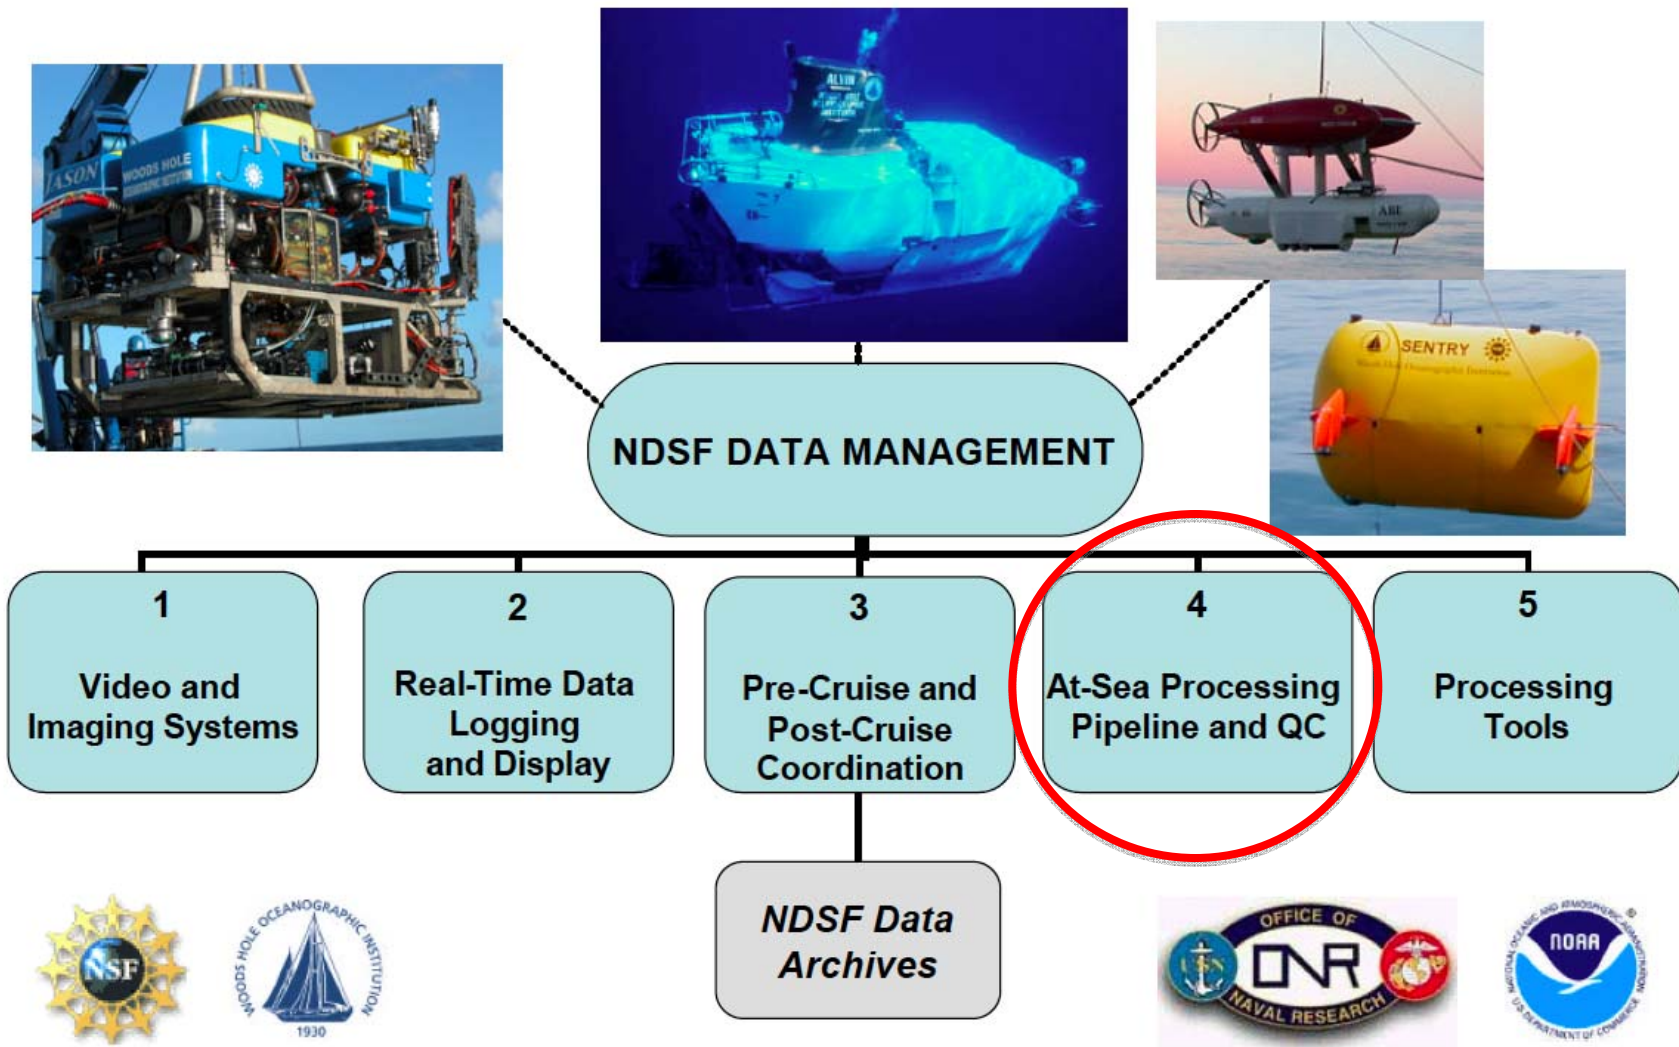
JASON WOODS HOLE

ALVIN

ABE

SENTRY

NDSF DATA MANAGEMENT

1
Video and Imaging Systems

2
Real-Time Data Logging and Display

3
Pre-Cruise and Post-Cruise Coordination

4
At-Sea Processing Pipeline and QC

5
Processing Tools

NDSF Data Archives

NSF

WOODS HOLE OCEANOGRAPHIC INSTITUTION 1930

OFFICE OF ONR NAVAL RESEARCH

NOAA NATIONAL OCEANIC AND ATMOSPHERIC ADMINISTRATION U.S. DEPARTMENT OF COMMERCE